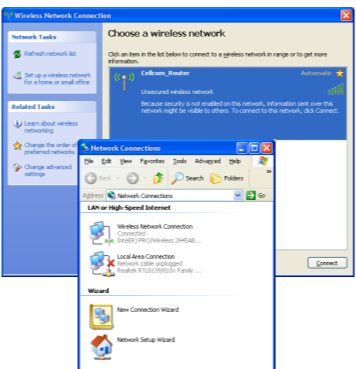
Wireless Network Connection

Network Tasks

Refresh network list

Set up a wireless network for a home or small office

Related Tasks

Learn about wireless networking

Change the order of preferred networks

Change advanced settings

Choose a wireless network

Click an item in the list below to connect to a wireless network in range or to get more information.

Cellcom_Router

Automatic

Unsecured wireless network

Because security is not enabled on this network, information sent over this network might be visible to others. To connect to this network, click Connect.

Connect

Network Connections

File Edit View Favorites Tools Advanced Help

Back

Search Folders

Address Network Connections

Go

LAN or High-Speed Internet

Wireless Network Connection
Connected
Intel(R) PRO/Wireless 3945AB...

Local Area Connection
Network cable unplugged
Realtek RTL8139/810x Family ...

Wizard

New Connection Wizard

Network Setup Wizard